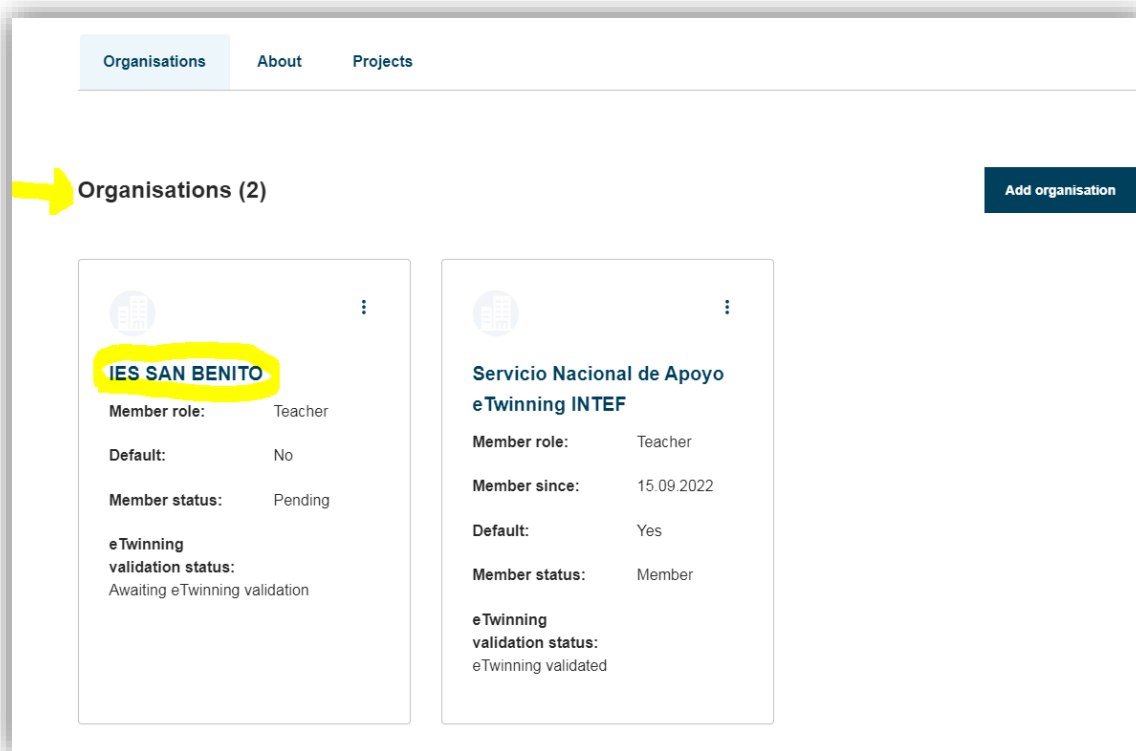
Organisations
About
Projects

Organisations (2)

Add organisation

IES SAN BENITO
Member role: Teacher
Default: No
Member status: Pending
eTwinning validation status:
Awaiting eTwinning validation

Servicio Nacional de Apoyo eTwinning INTEF
Member role: Teacher
Member since: 15.09.2022
Default: Yes
Member status: Member
eTwinning validation status:
eTwinning validated